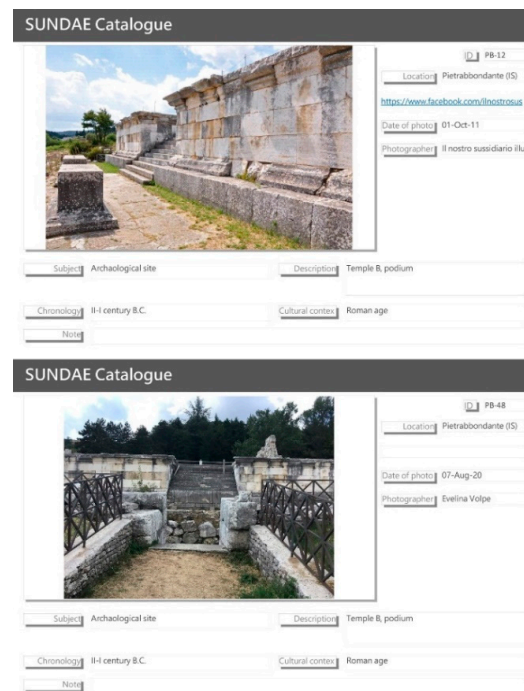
SUNDAE Catalogue

ID PB-12

Location Pietrabbondante (IS)

https://www.facebook.com/ilnostrosus

Date of photo 01-Oct-11

Photographer Il nostro sussidiario illu

Subject Archaelogical site

Description Temple B, podium

Chronology II-I century B.C.

Cultural contex Roman age

Note

SUNDAE Catalogue

ID PB-48

Location Pietrabbondante (IS)

Date of photo 07-Aug-20

Photographer Evelina Volpe

Subject Archaelogical site

Description Temple B, podium

Chronology II-I century B.C.

Cultural contex Roman age

Note